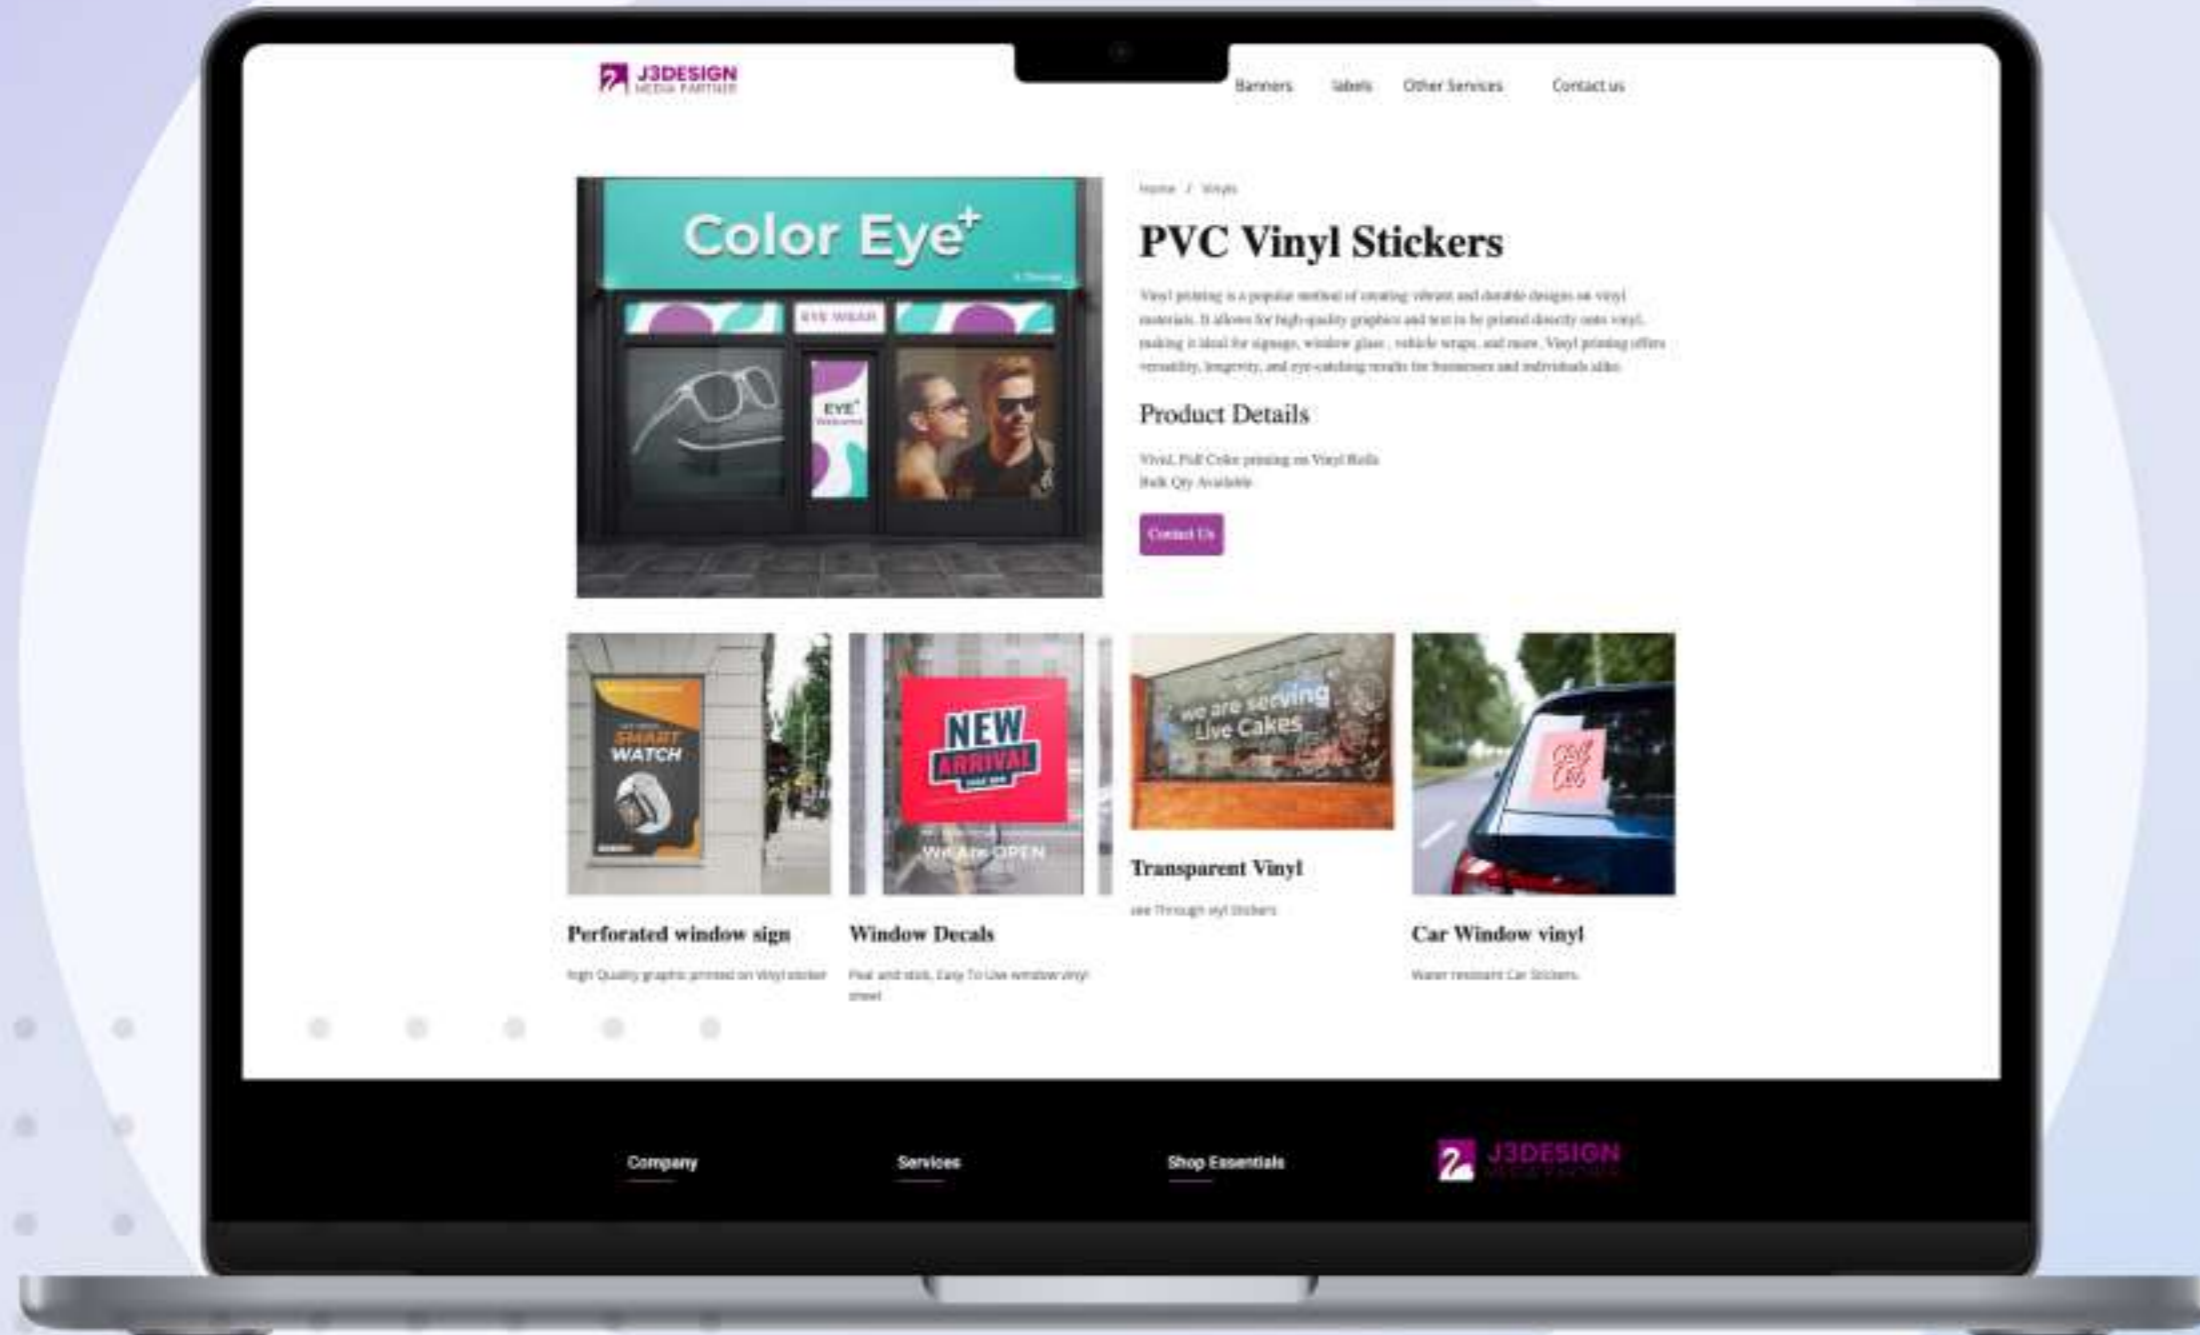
J3DESIGN
MEDIA PARTNER

Banners labels Other Services Contact us

Color Eye+

EYE WEAR

EYE+

Home / Vinyls

PVC Vinyl Stickers

Vinyl printing is a popular method of creating vibrant and durable designs on vinyl materials. It allows for high-quality graphics and text to be printed directly onto vinyl, making it ideal for signage, window glass , vehicle wraps, and more. Vinyl printing offers versatility, longevity, and eye-catching results for businesses and individuals alike.

Product Details

Vivid, Full Color printing on Vinyl Rolls
Bulk Qty Available

Contact Us

SMART WATCH

NEW ARRIVAL

We Are OPEN

We are serving Live Cakes

Perforated window sign

High Quality graphic printed on Vinyl sticker

Window Decals

Peal and stick, Easy To Use window vinyl sheet

Transparent Vinyl

see Through vyl Stickers

Car Window vinyl

Water resistant Car Stickers.

Company Services Shop Essentials

J3DESIGN
MEDIA PARTNER